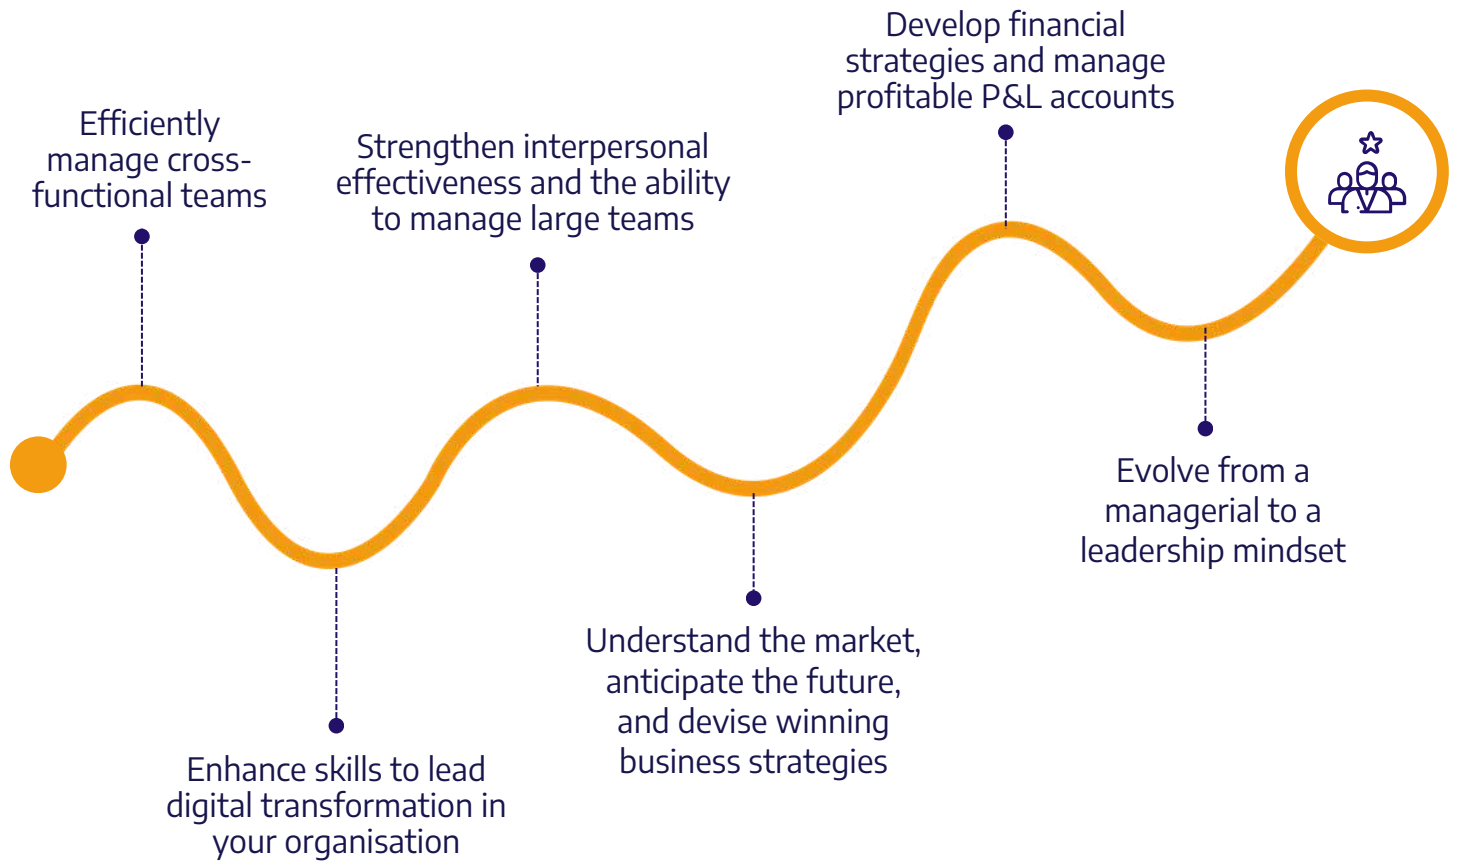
Efficiently manage cross-functional teams

Enhance skills to lead digital transformation in your organisation

Strengthen interpersonal effectiveness and the ability to manage large teams

Understand the market, anticipate the future, and devise winning business strategies

Develop financial strategies and manage profitable P&L accounts

Evolve from a managerial to a leadership mindset